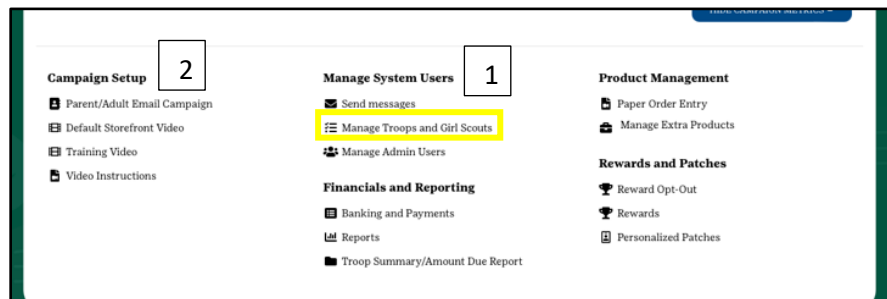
HIDE CAMPAIGN METRICS

2

Campaign Setup

Parent/Adult Email Campaign

Default Storefront Video

Training Video

Video Instructions

1

Manage System Users

Send messages

Manage Troops and Girl Scouts

Manage Admin Users

Financials and Reporting

Banking and Payments

Reports

Troop Summary/Amount Due Report

Product Management

Paper Order Entry

Manage Extra Products

Rewards and Patches

Reward Opt-Out

Rewards

Personalized Patches